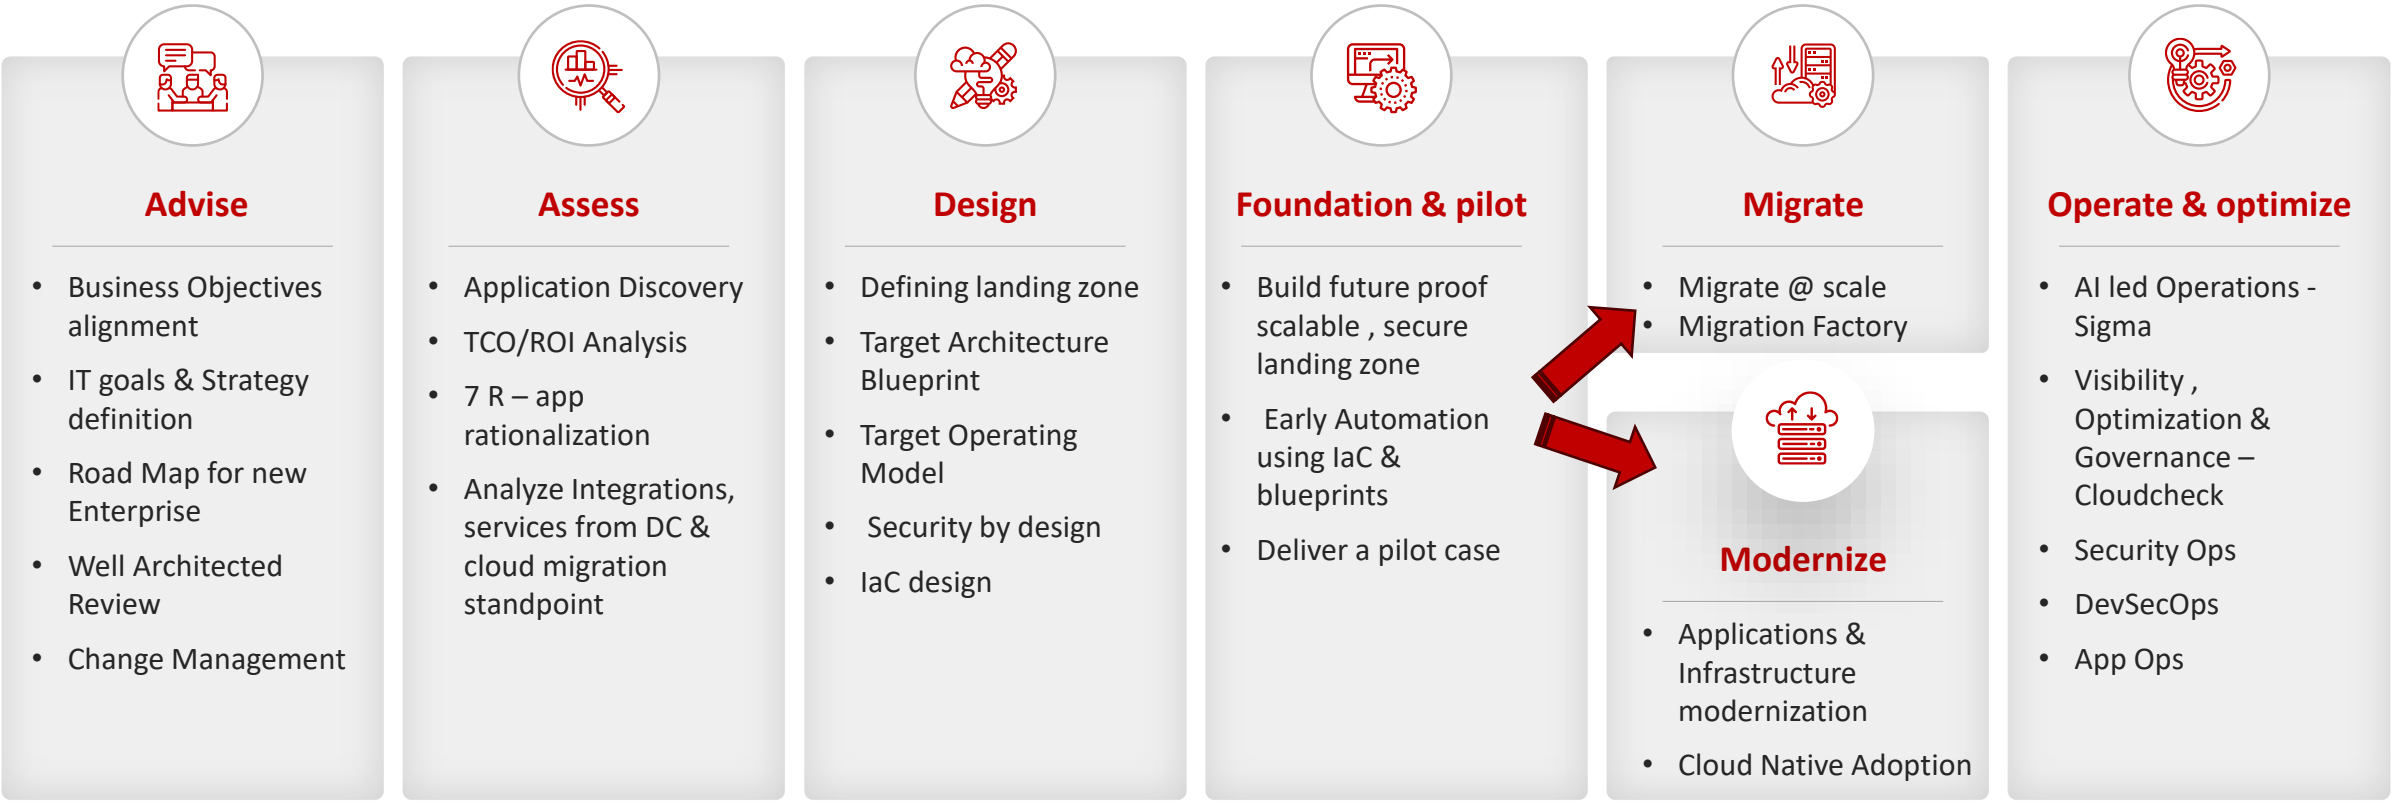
Advise

- Business Objectives alignment
- IT goals & Strategy definition
- Road Map for new Enterprise
- Well Architected Review
- Change Management

Assess

- Application Discovery
- TCO/ROI Analysis
- 7 R – app rationalization
- Analyze Integrations, services from DC & cloud migration standpoint

Design

- Defining landing zone
- Target Architecture Blueprint
- Target Operating Model
- Security by design
- IaC design

Foundation & pilot

- Build future proof scalable , secure landing zone
- Early Automation using IaC & blueprints
- Deliver a pilot case

Migrate

- Migrate @ scale
- Migration Factory

Modernize

- Applications & Infrastructure modernization
- Cloud Native Adoption

Operate & optimize

- AI led Operations - Sigma
- Visibility , Optimization & Governance – Cloudcheck
- Security Ops
- DevSecOps
- App Ops